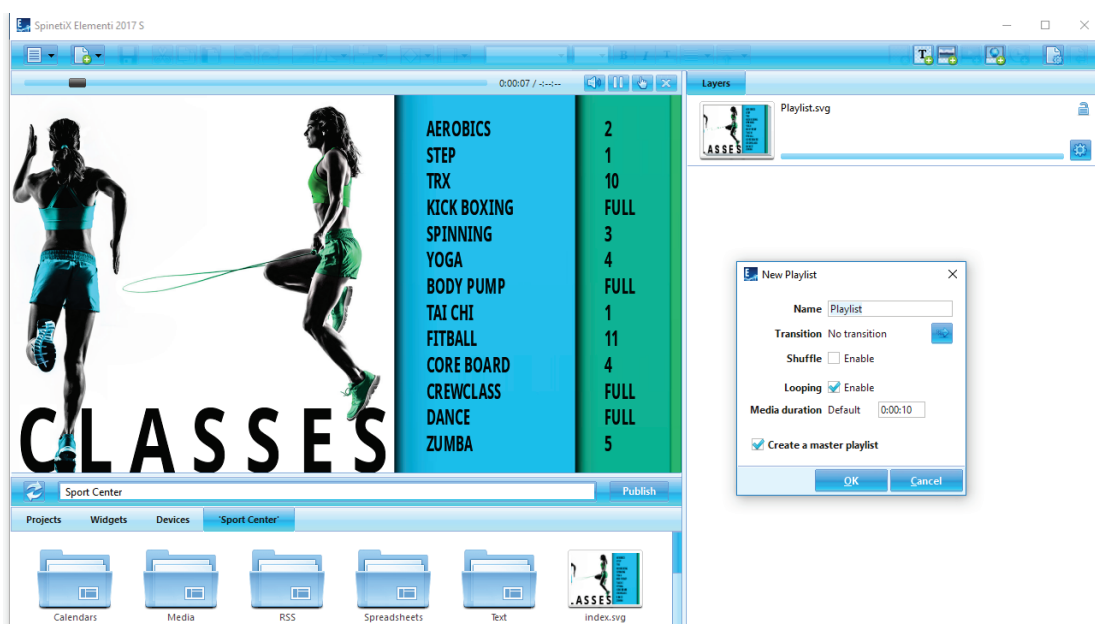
SpinetiX Elementi 2017 S

0:00:07 / -:--:--

Layers

Playlist.svg

AEROBICS 2
STEP 1
TRX 10
KICK BOXING FULL
SPINNING 3
YOGA 4
BODY PUMP FULL
TAI CHI 1
FITBALL 11
CORE BOARD 4
CREWCLASS FULL
DANCE FULL
ZUMBA 5

CLASSES

New Playlist

Name Playlist
Transition No transition
Shuffle Enable
Looping Enable
Media duration Default 0:00:10
Create a master playlist
OK Cancel

Sport Center
Publish

Projects Widgets Devices 'Sport Center'

Calendars Media RSS Spreadsheets Text index.svg